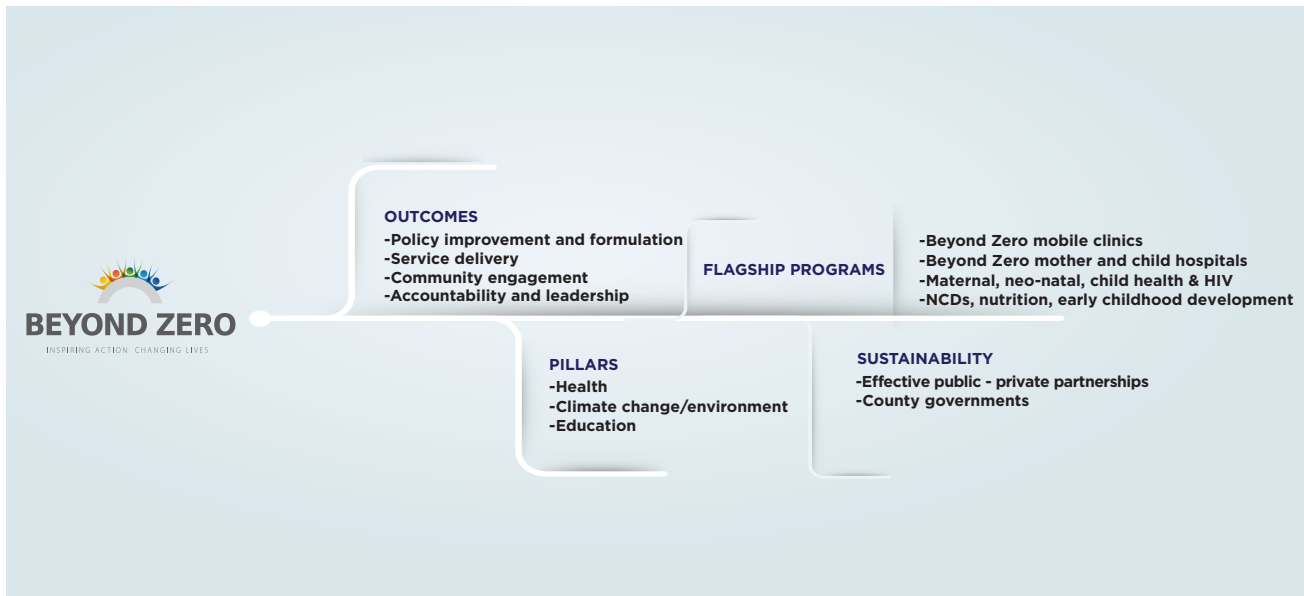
BEYOND ZERO
INSPIRING ACTION. CHANGING LIVES

OUTCOMES
-Policy improvement and formulation
-Service delivery
-Community engagement
-Accountability and leadership

FLAGSHIP PROGRAMS

-Beyond Zero mobile clinics
-Beyond Zero mother and child hospitals
-Maternal, neo-natal, child health & HIV
-NCDs, nutrition, early childhood development

PILLARS
-Health
-Climate change/environment
-Education

SUSTAINABILITY
-Effective public - private partnerships
-County governments